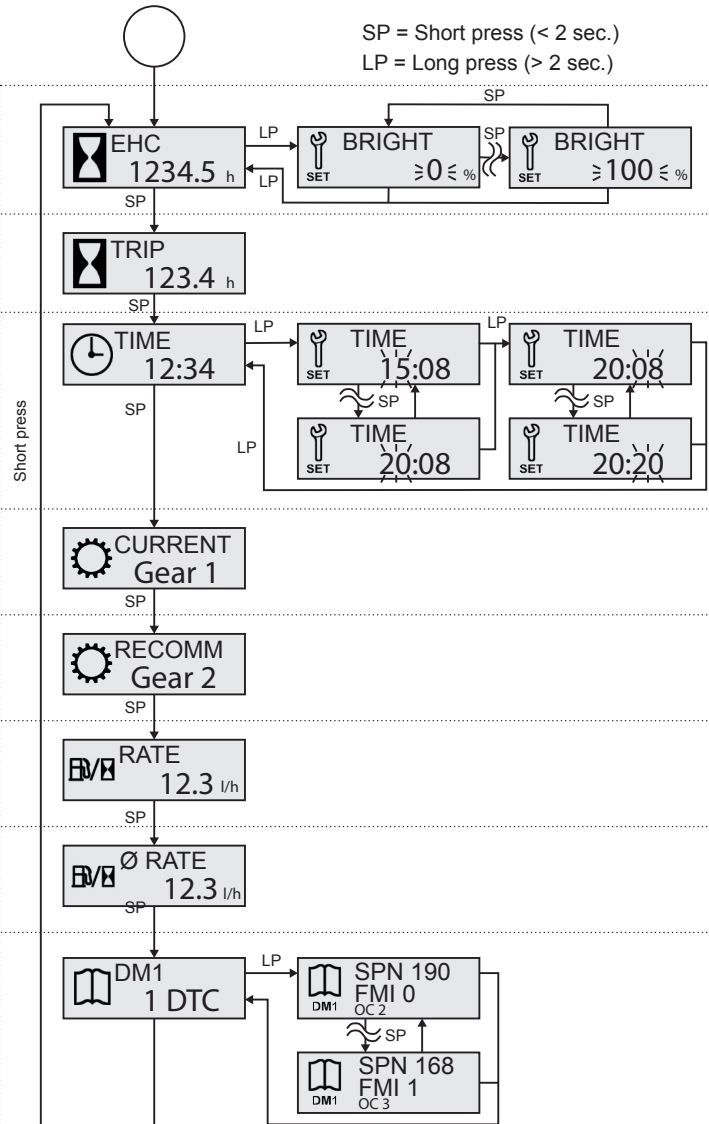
SP = Short press (< 2 sec.)
LP = Long press (> 2 sec.)

EHC
1234.5 h

LP

SP

BRIGHT
SET 0 %

SP

BRIGHT
SET 100 %

LP

SP

TRIP
123.4 h

SP

TIME
12:34

LP

TIME
SET 15:08

SP

TIME
SET 20:08

LP

TIME
SET 20:08

SP

TIME
SET 20:20

LP

SP

Short press

CURRENT
Gear 1

SP

RECOMM
Gear 2

SP

RATE
12.3 l/h

SP

Ø RATE
12.3 l/h

SP

DM1
1 DTC

LP

SPN 190
FMI 0
DM1 OC 2

SP

SPN 168
FMI 1
DM1 OC 3